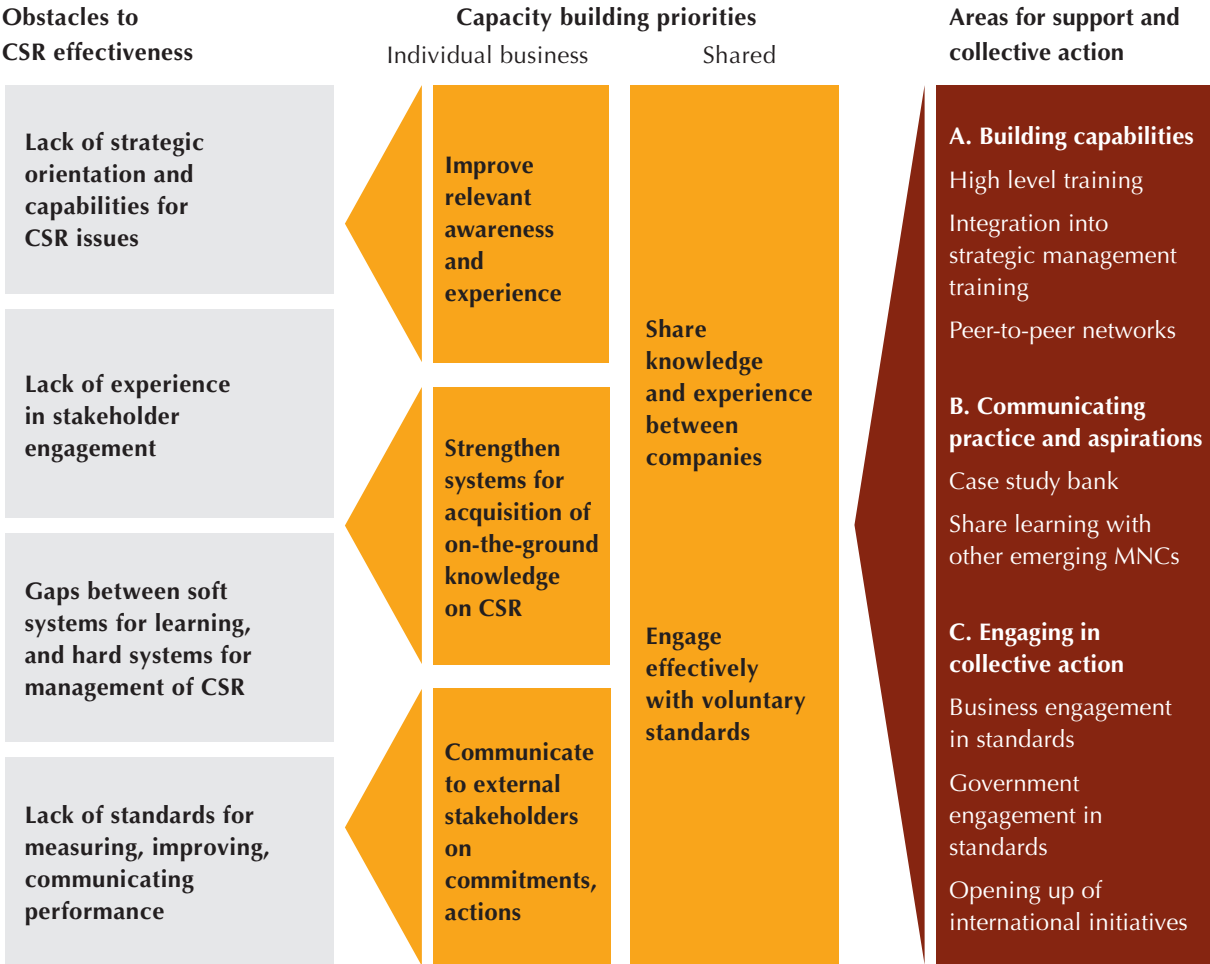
Obstacles to CSR effectiveness

Lack of strategic orientation and capabilities for CSR issues

Lack of experience in stakeholder engagement

Gaps between soft systems for learning, and hard systems for management of CSR

Lack of standards for measuring, improving, communicating performance

Capacity building priorities

Individual business

Improve relevant awareness and experience

Strengthen systems for acquisition of on-the-ground knowledge on CSR

Communicate to external stakeholders on commitments, actions

Shared

Share knowledge and experience between companies

Engage effectively with voluntary standards

Areas for support and collective action

A. Building capabilities

High level training

Integration into strategic management training

Peer-to-peer networks

B. Communicating practice and aspirations

Case study bank

Share learning with other emerging MNCs

C. Engaging in collective action

Business engagement in standards

Government engagement in standards

Opening up of international initiatives